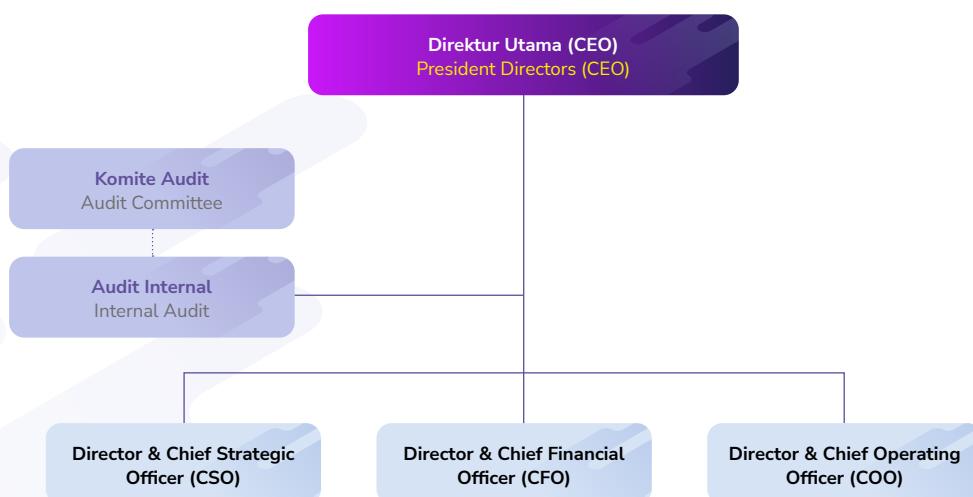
Direktur Utama (CEO)
President Directors (CEO)

Komite Audit
Audit Committee

Audit Internal
Internal Audit

Director & Chief Strategic Officer (CSO)

Director & Chief Financial Officer (CFO)

Director & Chief Operating Officer (COO)